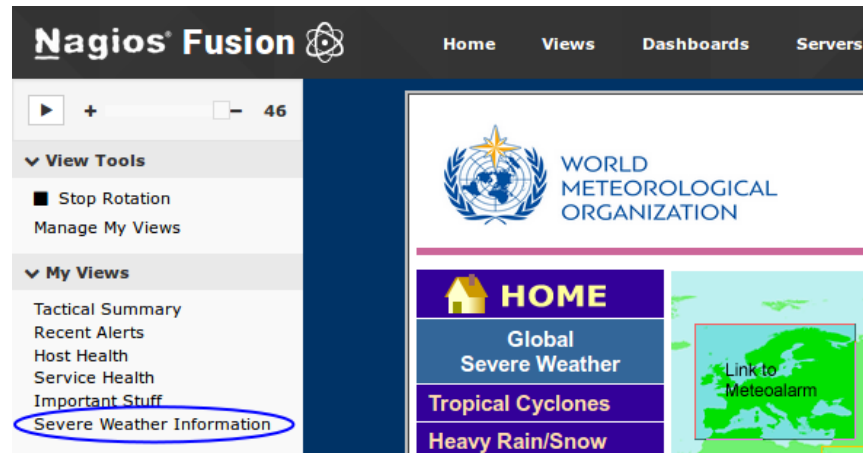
Nagios® Fusion

Home Views Dashboards Servers

+ − 46

View Tools

Stop Rotation
Manage My Views

My Views

Tactical Summary
Recent Alerts
Host Health
Service Health
Important Stuff
Severe Weather Information

WORLD METEOROLOGICAL ORGANIZATION

HOME

Global Severe Weather

Tropical Cyclones

Heavy Rain/Snow

Link to Meteoalarm